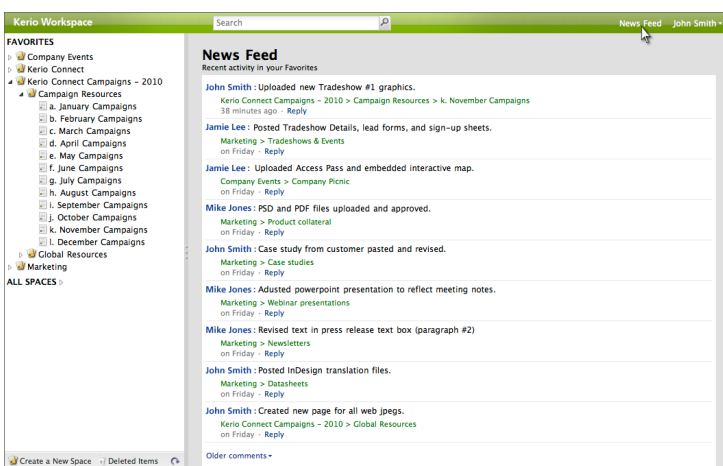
Kerio Workspace
Search
News Feed John Smith

FAVORITES
Company Events
Kerio Connect
Kerio Connect Campaigns - 2010
Campaign Resources
a. January Campaigns
b. February Campaigns
c. March Campaigns
d. April Campaigns
e. May Campaigns
f. June Campaigns
g. July Campaigns
h. August Campaigns
i. September Campaigns
j. October Campaigns
k. November Campaigns
l. December Campaigns
Global Resources
Marketing
ALL SPACES

Create a New Space Deleted Items

News Feed
Recent activity in your Favorites

John Smith : Uploaded new Tradeshow #1 graphics.
Kerio Connect Campaigns - 2010 > Campaign Resources > k. November Campaigns
38 minutes ago · Reply

Jamie Lee : Posted Tradeshow Details, lead forms, and sign-up sheets.
Marketing > Tradeshows & Events
on Friday · Reply

Jamie Lee : Uploaded Access Pass and embedded interactive map.
Company Events > Company Picnic
on Friday · Reply

Mike Jones : PSD and PDF files uploaded and approved.
Marketing > Product collateral
on Friday · Reply

John Smith : Case study from customer pasted and revised.
Marketing > Case studies
on Friday · Reply

Mike Jones : Adusted powerpoint presentation to reflect meeting notes.
Marketing > Webinar presentations
on Friday · Reply

Mike Jones : Revised text in press release text box (paragraph #2)
Marketing > Newsletters
on Friday · Reply

John Smith : Posted InDesign translation files.
Marketing > Datasheets
on Friday · Reply

John Smith : Created new page for all web jpegs.
Kerio Connect Campaigns - 2010 > Global Resources
on Friday · Reply

Older comments